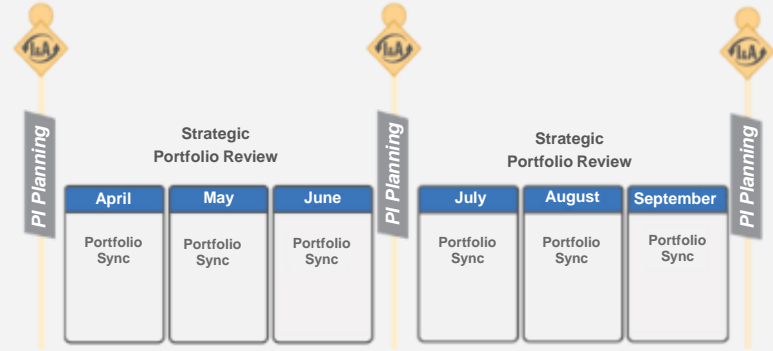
I&A

PI Planning

Strategic Portfolio Review

April
Portfolio Sync

May
Portfolio Sync

June
Portfolio Sync

I&A

PI Planning

Strategic Portfolio Review

July
Portfolio Sync

August
Portfolio Sync

September
Portfolio Sync

I&A

PI Planning